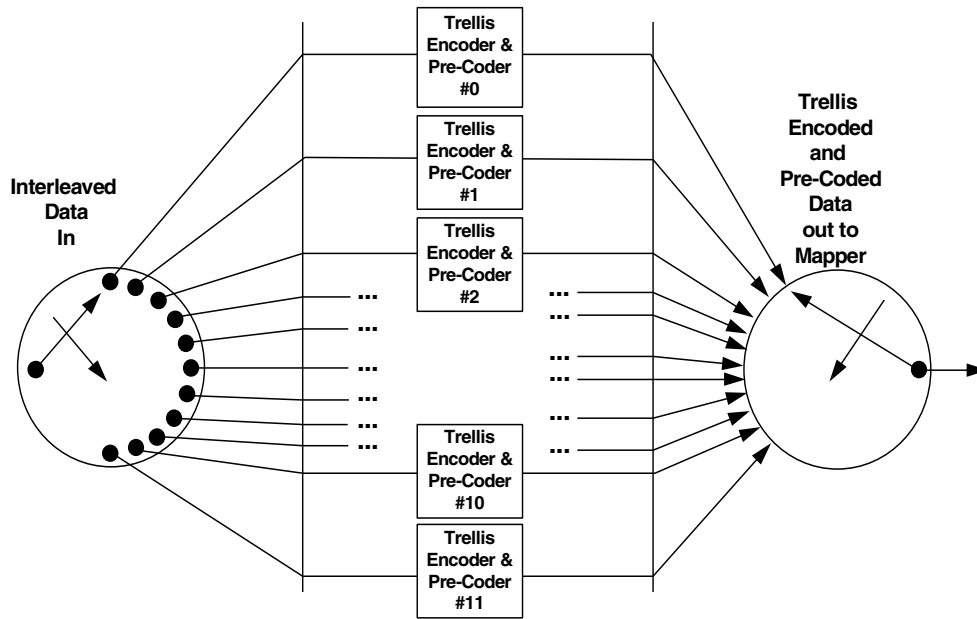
Interleaved Data In

Trellis Encoder & Pre-Coder #0

Trellis Encoder & Pre-Coder #1

Trellis Encoder & Pre-Coder #2

...
...
...
...
...
...

...
...
...
...
...
...

Trellis Encoder & Pre-Coder #10

Trellis Encoder & Pre-Coder #11

Trellis Encoded and Pre-Coded Data out to Mapper